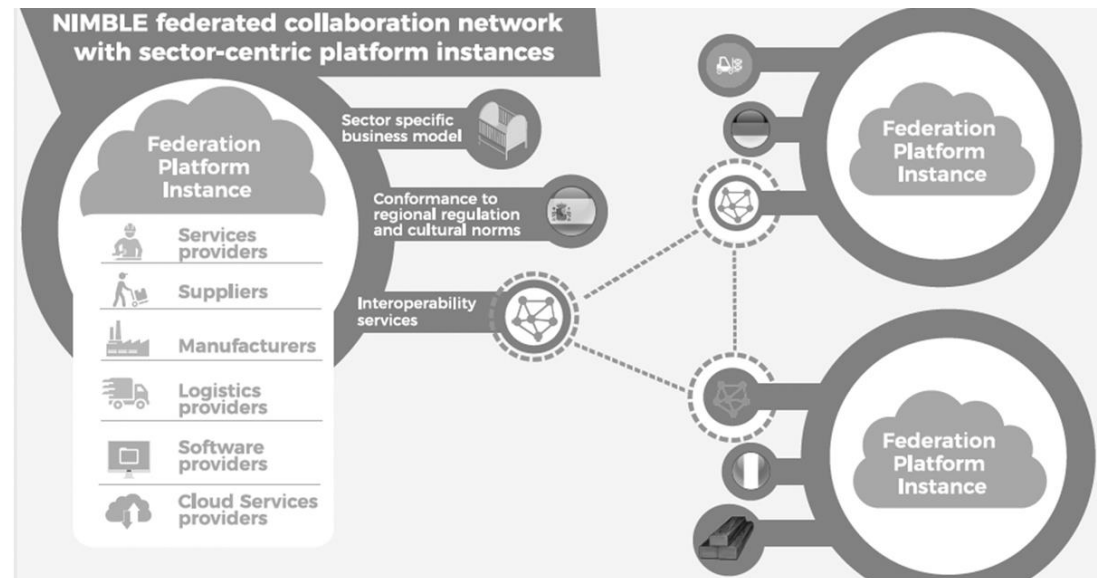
NIMBLE federated collaboration network with sector-centric platform instances

Federation Platform Instance

Services providers

Suppliers

Manufacturers

Logistics providers

Software providers

Cloud Services providers

Sector specific business model

Conformance to regional regulation and cultural norms

Interoperability services

Federation Platform Instance

Federation Platform Instance